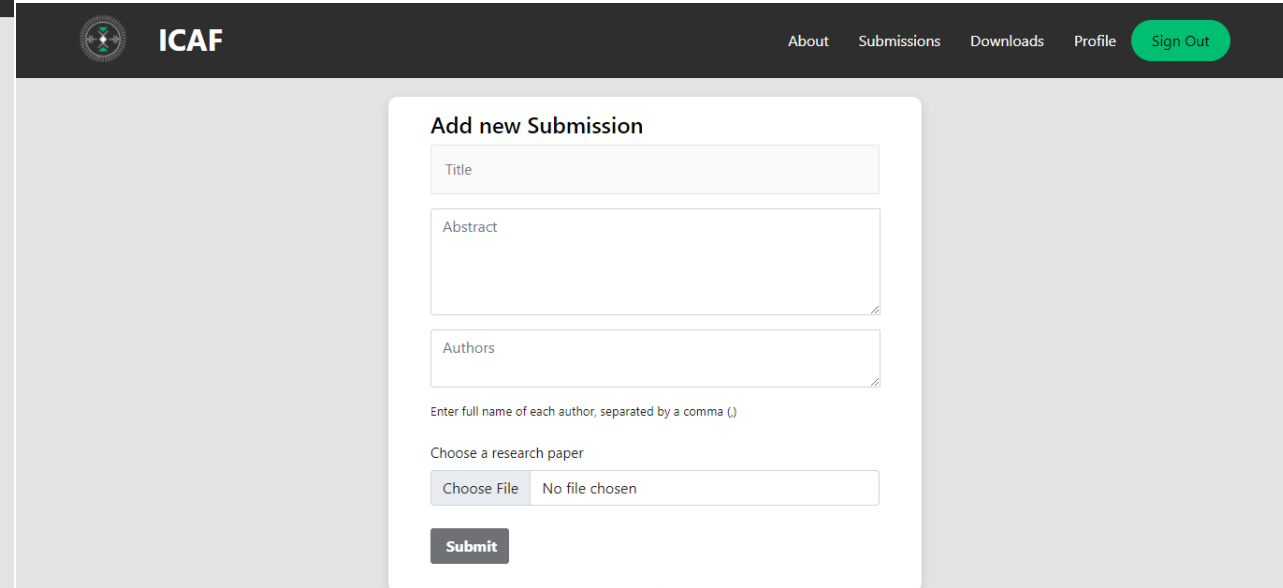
ICAF

About Submissions Downloads Profile Sign Out

Add new Submission

Title

Abstract

Authors

Enter full name of each author, separated by a comma (,)

Choose a research paper

Choose File No file chosen

Submit